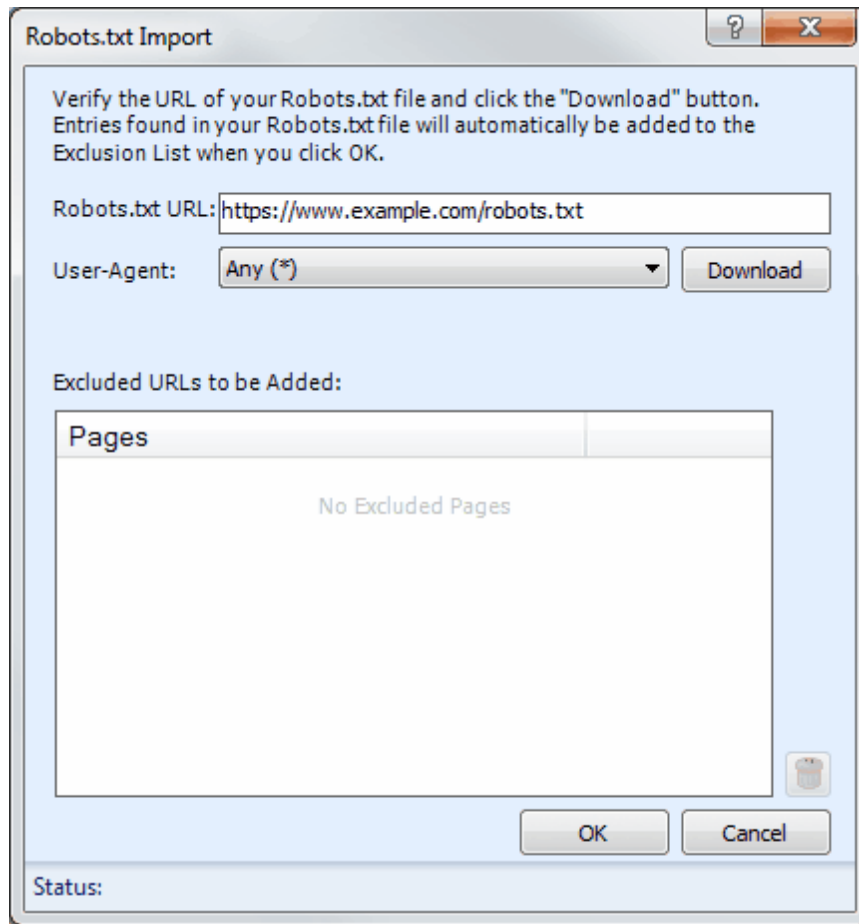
Robots.txt Import

?

X

Verify the URL of your Robots.txt file and click the "Download" button. Entries found in your Robots.txt file will automatically be added to the Exclusion List when you click OK.

Robots.txt URL: https://www.example.com/robots.txt

User-Agent: Any (*)

Download

Excluded URLs to be Added:

| Pages | |
|---|---|
| No Excluded Pages | |

OK

Cancel

Status: